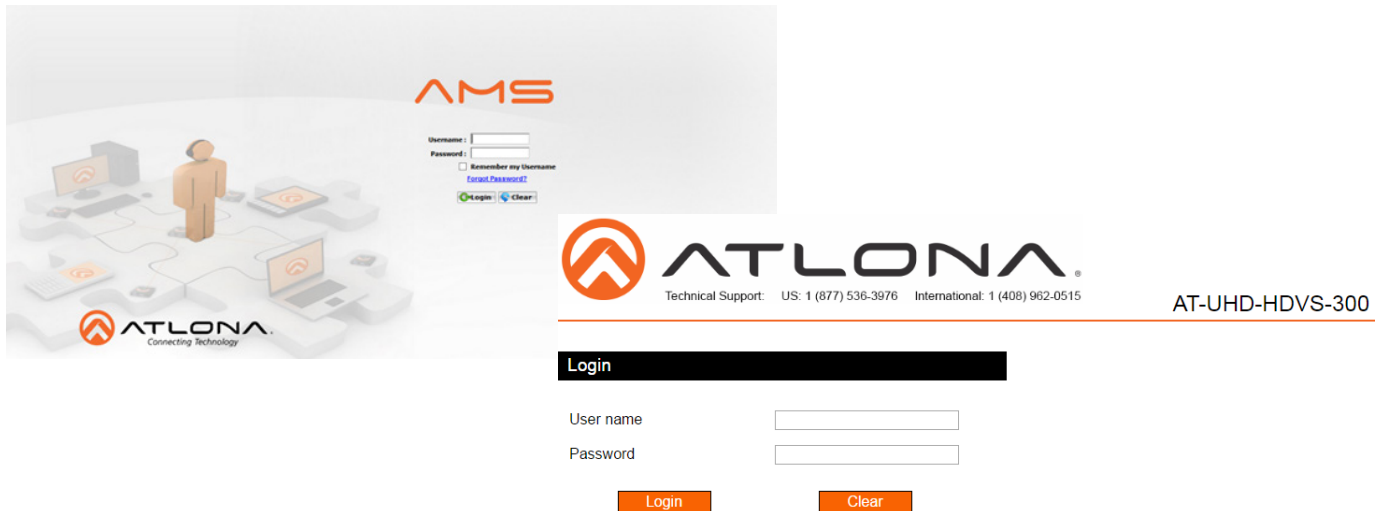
AMS

Username :
Password :
Remember my Username
Forgot Password?
Login Clear

ATLONA
Connecting Technology

ATLONA
Technical Support: US: 1 (877) 536-3976 International: 1 (408) 962-0515
AT-UHD-HDVS-300

Login

User name
Password

Login Clear